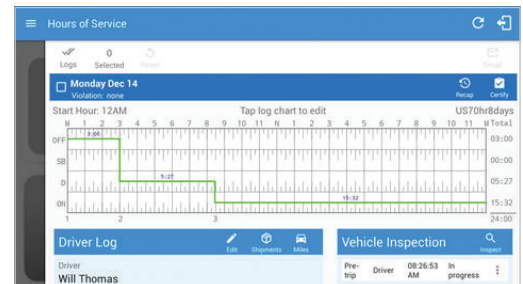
Hours of Service

Logs 0 Selected Revert Email

Monday Dec 14
Violation: none

Recap Certify

Start Hour: 12AM Tap log chart to edit US70hr8days

M 1 2 3 4 5 6 7 8 9 10 11 N 1 2 3 4 5 6 7 8 9 10 11 M Total

3:00

OFF 03:00
SB 00:00
D 05:27
ON 15:32
24:00

5:27

15:32

1 2 3

Driver Log
Edit Shipments Miles

Driver
Will Thomas

Vehicle Inspection
Inspect

| Pre-trip | Driver | 08:26:53 AM | In progress |
|---|---|---|---|